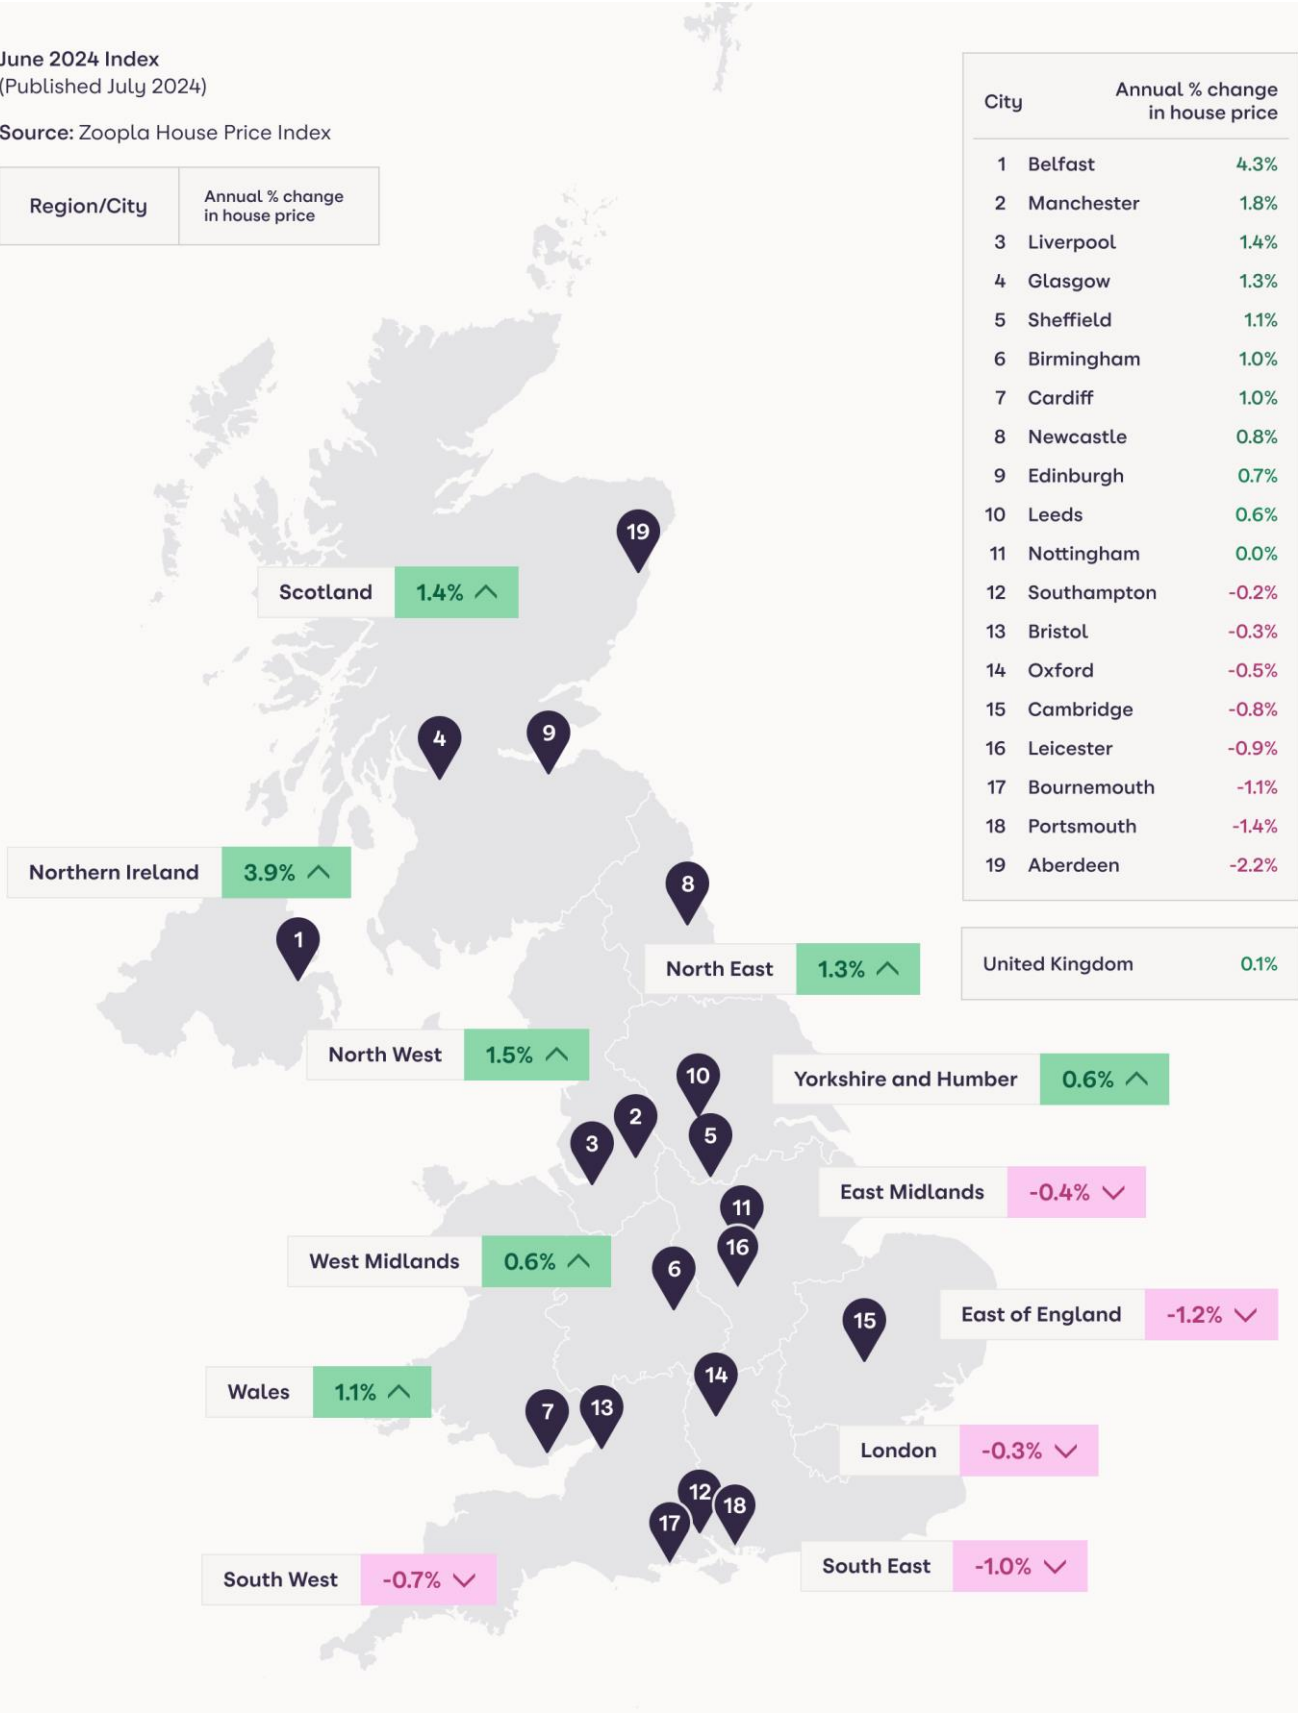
June 2024 Index
(Published July 2024)

Source: Zoopla House Price Index

| Region/City | Annual % change in house price |
|---|---|

| | City | Annual % change in house price |
|---|---|---|
| 1 | Belfast | 4.3% |
| 2 | Manchester | 1.8% |
| 3 | Liverpool | 1.4% |
| 4 | Glasgow | 1.3% |
| 5 | Sheffield | 1.1% |
| 6 | Birmingham | 1.0% |
| 7 | Cardiff | 1.0% |
| 8 | Newcastle | 0.8% |
| 9 | Edinburgh | 0.7% |
| 10 | Leeds | 0.6% |
| 11 | Nottingham | 0.0% |
| 12 | Southampton | -0.2% |
| 13 | Bristol | -0.3% |
| 14 | Oxford | -0.5% |
| 15 | Cambridge | -0.8% |
| 16 | Leicester | -0.9% |
| 17 | Bournemouth | -1.1% |
| 18 | Portsmouth | -1.4% |
| 19 | Aberdeen | -2.2% |

United Kingdom 0.1%

19

Scotland 1.4%

4 9

Northern Ireland 3.9%

8

1

North East 1.3%

North West 1.5%

10

Yorkshire and Humber 0.6%

2 3 5

East Midlands -0.4%

11 16

West Midlands 0.6%

6

15

East of England -1.2%

Wales 1.1%

14

7 13

London -0.3%

12 18 17

South West -0.7%

South East -1.0%